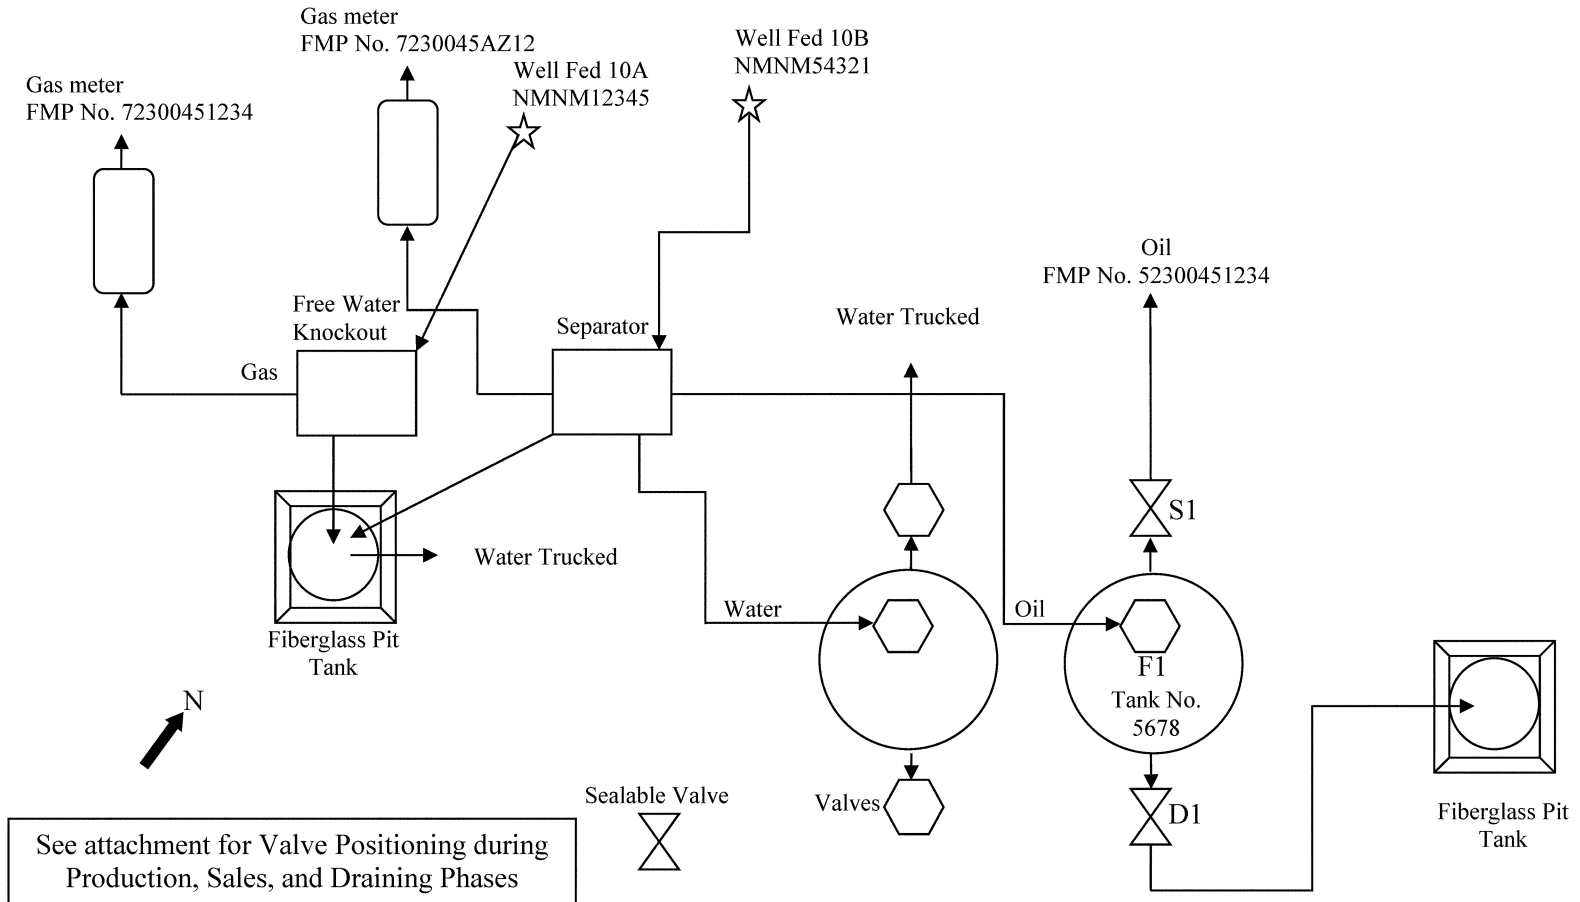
Gas meter
FMP No. 7230045AZ12

Well Fed 10B
NMNM54321

Gas meter
FMP No. 72300451234

Well Fed 10A
NMNM12345

Oil
FMP No. 52300451234

Free Water Knockout

Separator

Water Trucked

Gas

S1

Water Trucked

Fiberglass Pit Tank

Water

Oil

F1
Tank No. 5678

N

Valves

D1

Sealable Valve

Fiberglass Pit Tank

See attachment for Valve Positioning during Production, Sales, and Draining Phases